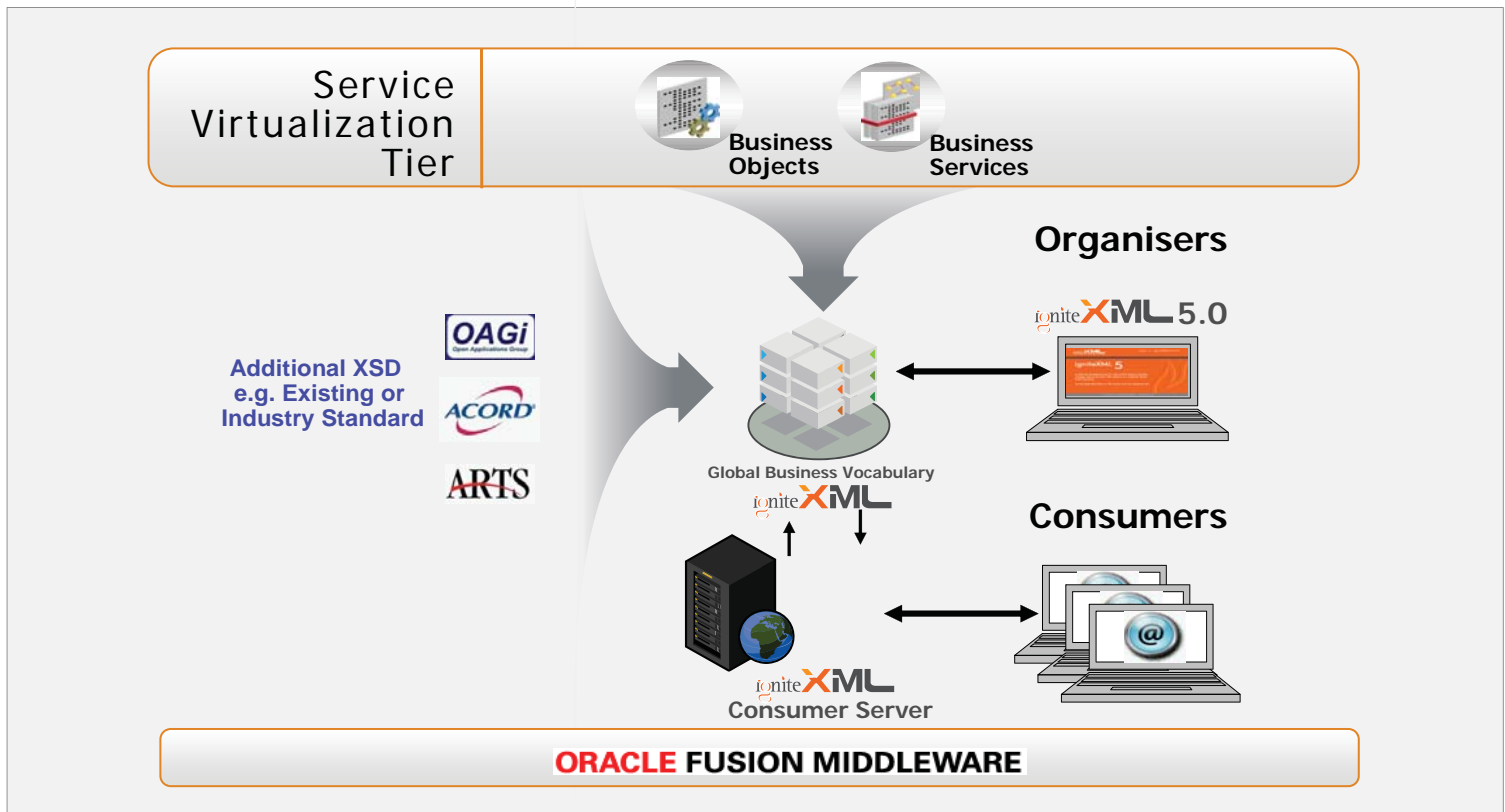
Service Virtualization Tier

Business Objects

Business Services

Organisers

igniteXML 5.0

Additional XSD e.g. Existing or Industry Standard

OAGi
Open Applications Group

ACORD

ARTS

Global Business Vocabulary

igniteXML

Consumers

igniteXML
Consumer Server

ORACLE FUSION MIDDLEWARE